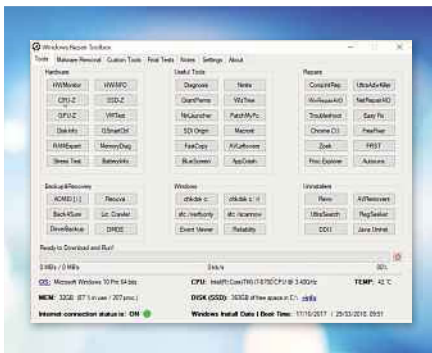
Windows Repair Toolbox

Tools | Malware Removal | Custom Tools | Final Tests | Notes | Settings | About

Hardware

HWMonitor | HWiNFO
CPU-Z | SSD-Z
GPU-Z | VRTest
Disk Info | GSmartCtl
RAMExpert | MemoryDiag
Stress Test | BatteryInfo

Useful Tools

Diagnosis | Ninite
GrantPerms | WizTree
NirLauncher | PatchMyPc
SDI Origin | Macrorit
FastCopy | AVLatencer
BlueScreen | AppCrash

Repairs

ComplntRep | UltraAdwKiller
WinRepairAIO | NetRepairAIO
Troubleshoot | Easy Fix
Chrome CU | FreeFixer
Zoek | FRST
Proc. Explorer | Autoruns

Backup&Recovery

AOMEI [-] | Recuva
Back4Sure | Lic. Crawler
DriverBackup | DPRDS

Windows

chkdsk c: | chkdsk c: /r
sfc /verifyonly | sfc /scannow
Event Viewer | Reliability

Uninstallers

Revo | AVRemover
UltraSearch | RegSeeker
DDU | Java Uninst

Ready to Download and Run!

0 MB/s / 0 MB/s | 0 kb/s | 00%

OS: Microsoft Windows 10 Pro 64 bits | CPU: Intel(R) Core(TM) i7-8700 CPU @ 3.40GHz | TEMP: 42 °C

MEM: 32GB (87.1 in use / 207 proc.) | DISK (SSD): 363GB of free space in C:\ | Info

Internet connection status is: ON | Windows Install Date | Boot Time: 17/10/2017 | 25/03/2018, 09:51